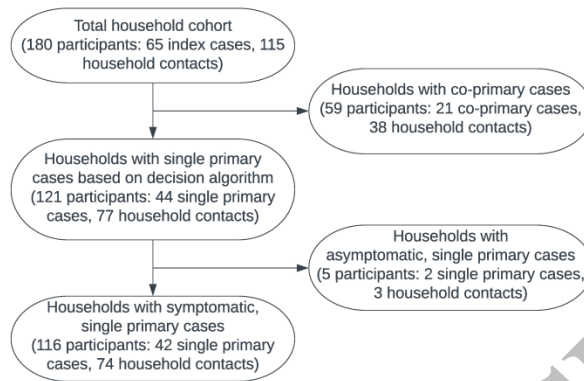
Total household cohort (180 participants: 65 index cases, 115 household contacts)

Households with co-primary cases (59 participants: 21 co-primary cases, 38 household contacts)

Households with single primary cases based on decision algorithm (121 participants: 44 single primary cases, 77 household contacts)

Households with asymptomatic, single primary cases (5 participants: 2 single primary cases, 3 household contacts)

Households with symptomatic, single primary cases (116 participants: 42 single primary cases, 74 household contacts)